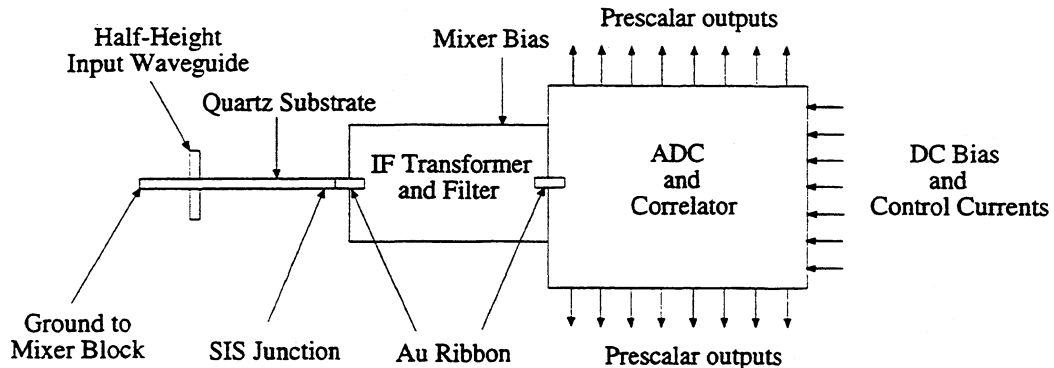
Half-Height Input Waveguide

Quartz Substrate

Mixer Bias

Prescalar outputs

IF Transformer and Filter

ADC and Correlator

DC Bias and Control Currents

Ground to Mixer Block

SIS Junction

Au Ribbon

Prescalar outputs